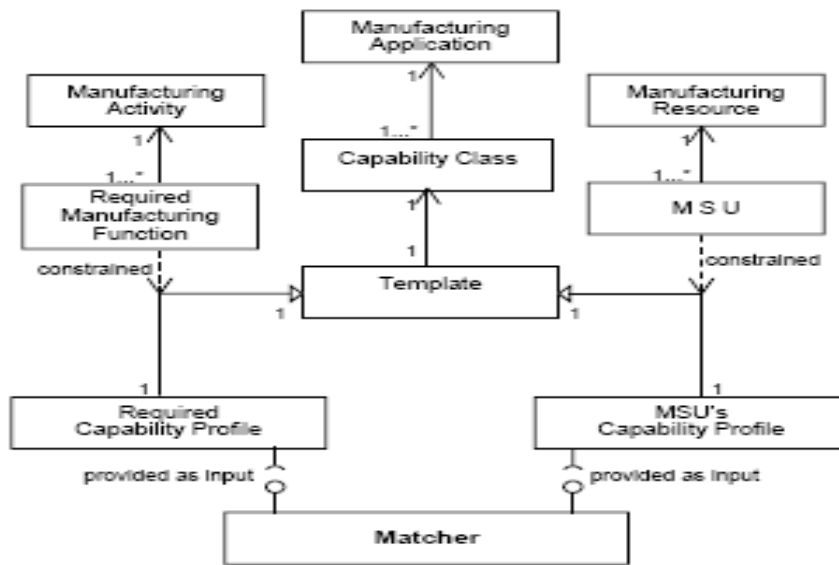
Manufacturing Application

1

1...*

Manufacturing Activity

1

1...*

Capability Class

1

Manufacturing Resource

1

1...*

Required Manufacturing Function

M S U

constrained

constrained

1

Template

1

1

1

1

Required Capability Profile

MSU's Capability Profile

provided as input

provided as input

Matcher